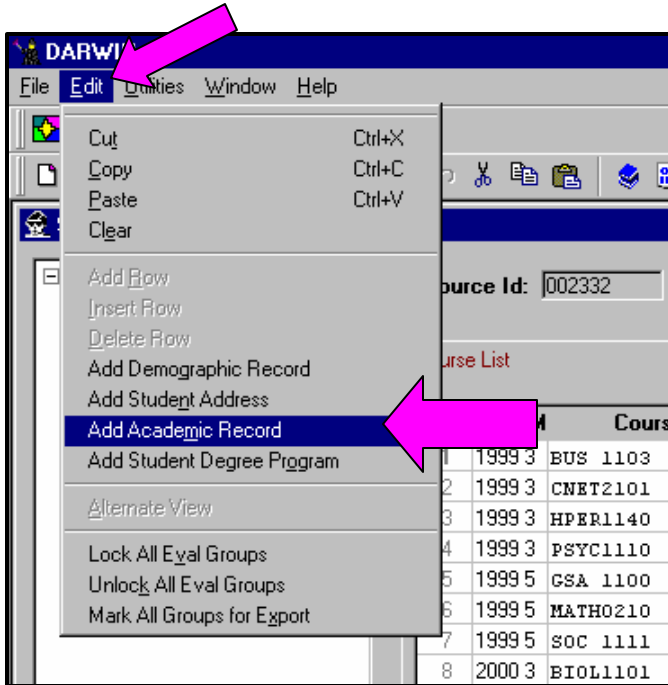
DARWI

File Edit Utilities Window Help

Cut Ctrl+X
Copy Ctrl+C
Paste Ctrl+V
Clear

Add Row
Insert Row
Delete Row
Add Demographic Record
Add Student Address
Add Academic Record
Add Student Degree Program

Alternate View

Lock All Eval Groups
Unlock All Eval Groups
Mark All Groups for Export

ource Id: 002332

urse List

| | M | Cours |
|---|---|---|
| 1 | 1999 3 | BUS 1103 |
| 2 | 1999 3 | CNET2101 |
| 3 | 1999 3 | HPER1140 |
| 4 | 1999 3 | PSYC1110 |
| 5 | 1999 5 | GSA 1100 |
| 6 | 1999 5 | MATH0210 |
| 7 | 1999 5 | SOC 1111 |
| 8 | 2000 3 | BIOL1101 |